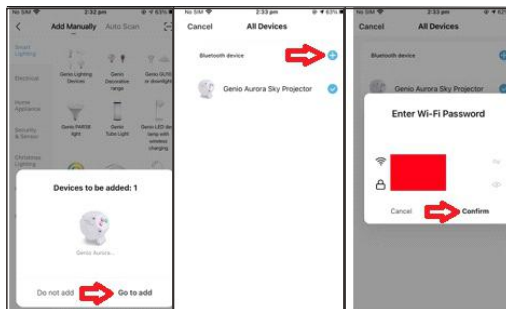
No SIM 2:32 pm 63%

Add Manually Auto Scan

Small Lighting

Electrical

Home Appliance

Security & Sensor

Christmas Lighting

Genio Lighting Devices

Genio Decorative range

Genio GU10 or downlight

Genio PAR38 light

Genio Tube Light

Genio LED desk lamp with wireless charging

Devices to be added: 1

Genio Aurora...

Do not add

Go to add

No SIM 2:33 pm 63%

Cancel All Devices

Bluetooth device

Genio Aurora Sky Projector

No SIM 2:33 pm 63%

Cancel All Devices

Bluetooth device

Genio Aurora Sky Projector

Enter Wi-Fi Password

Cancel

Confirm